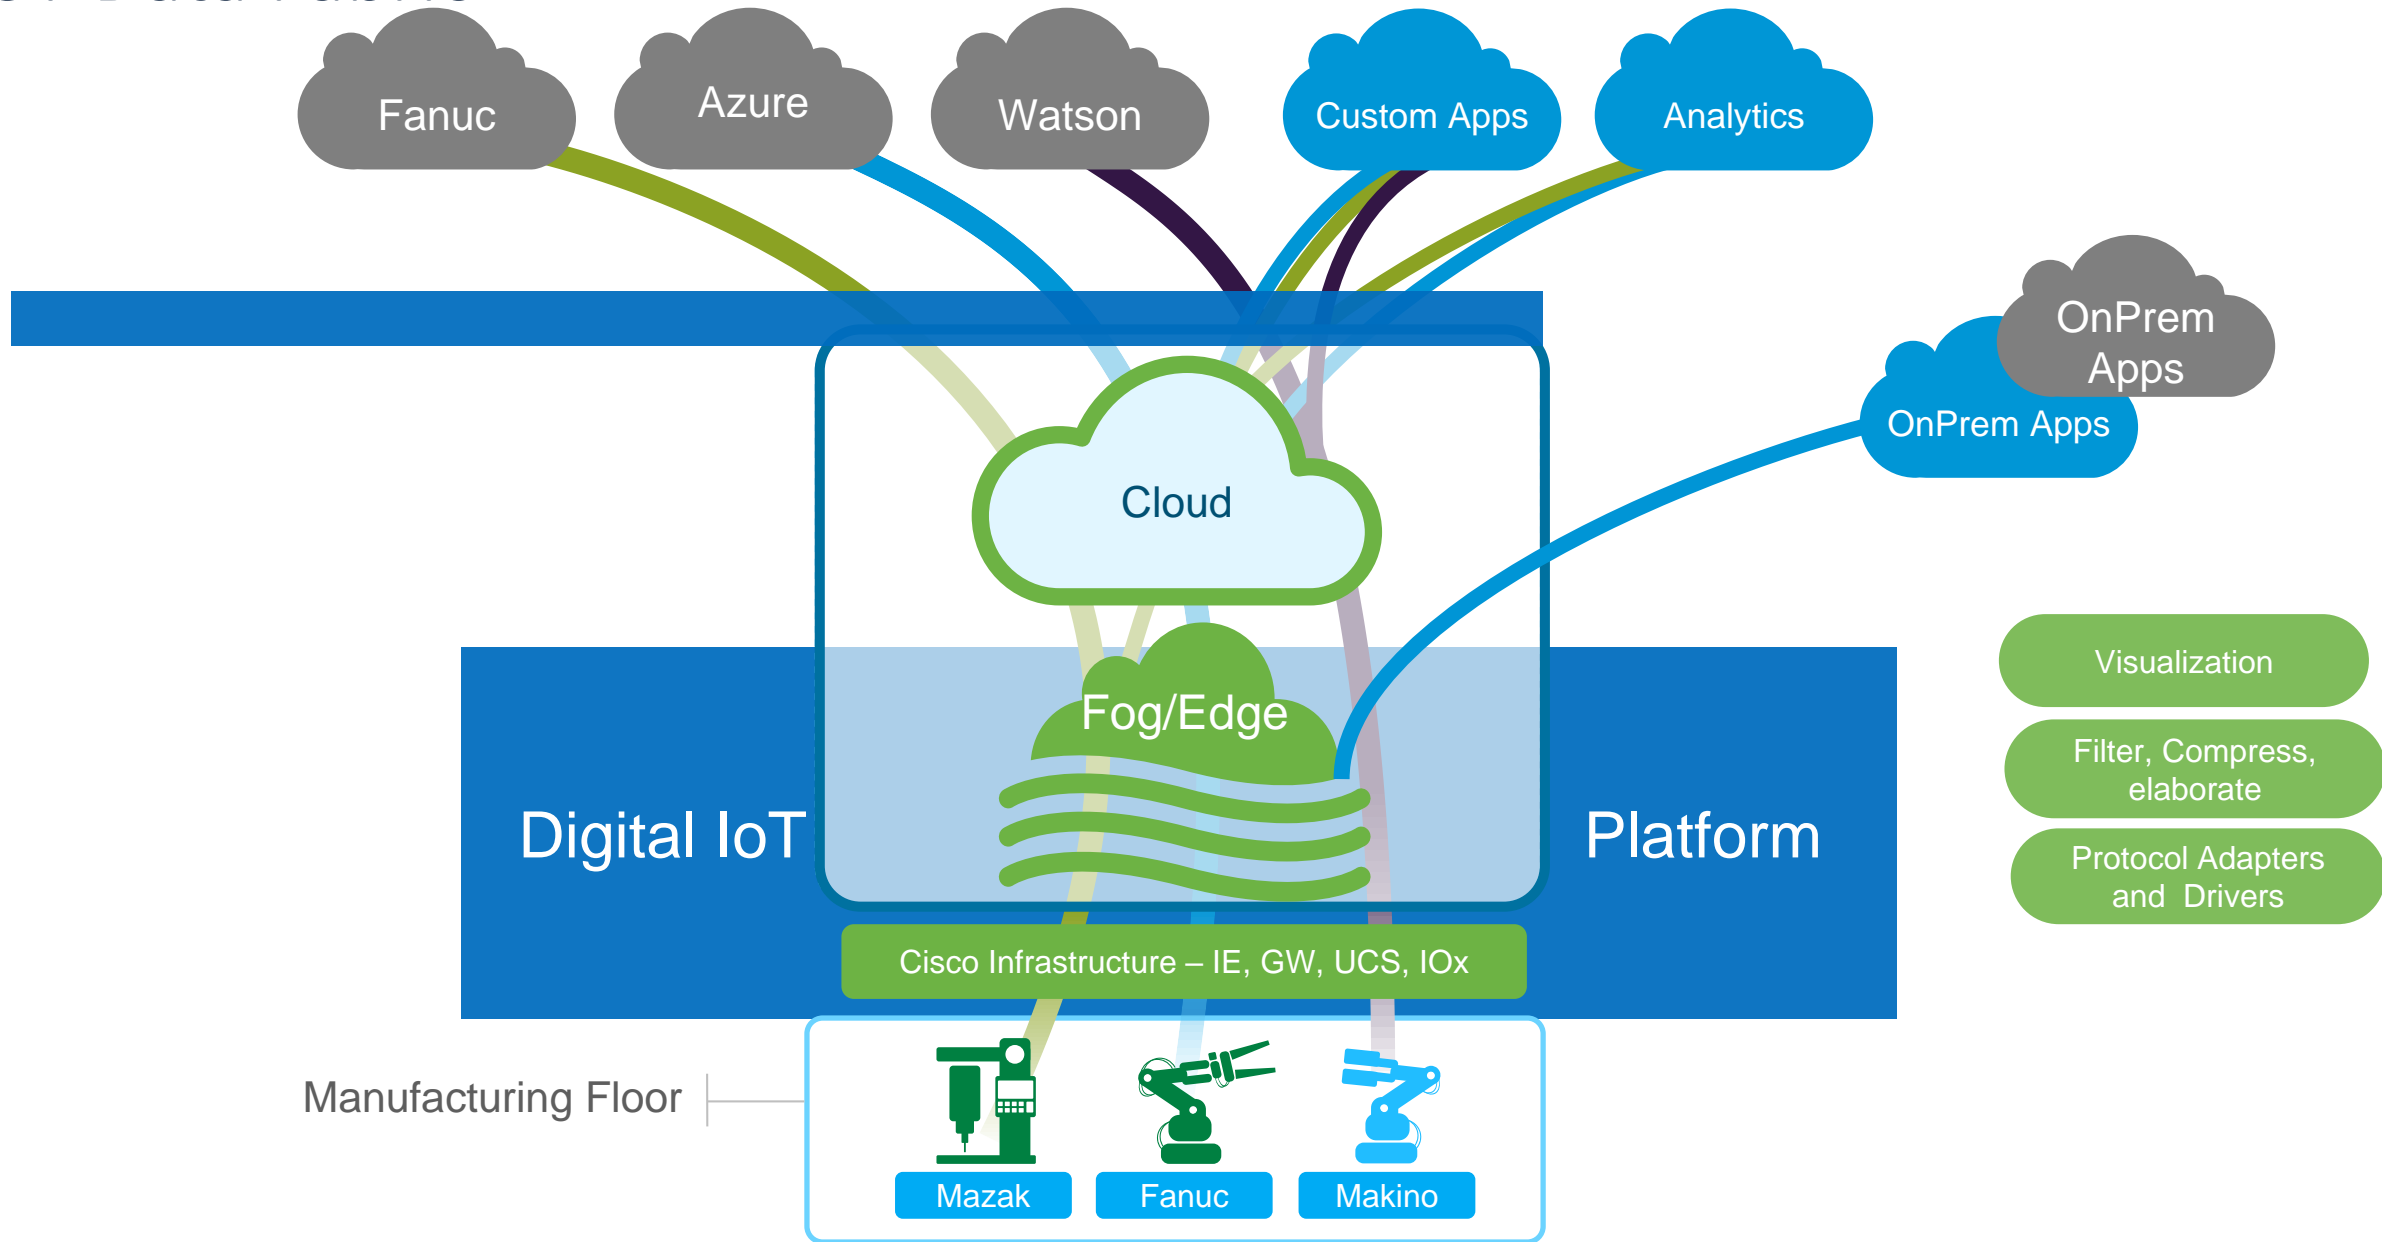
Fanuc

Azure

Watson

Custom Apps

Analytics

OnPrem Apps

OnPrem Apps

Cloud

Fog/Edge

Digital IoT

Platform

Visualization

Filter, Compress, elaborate

Protocol Adapters and Drivers

Cisco Infrastructure – IE, GW, UCS, IOx

Manufacturing Floor

Mazak

Fanuc

Makino